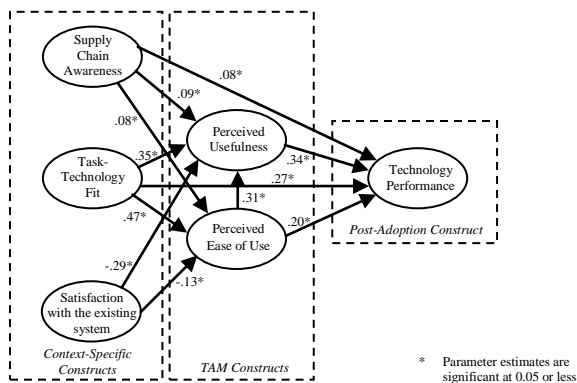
Supply Chain Awareness

.08*

.09*

.08*

Perceived Usefulness

Task-Technology Fit

.35*

.34*

Technology Performance

.27*

.31*

.47*

Perceived Ease of Use

.20*

Post-Adoption Construct

-.29*

-.13*

Satisfaction with the existing system

Context-Specific Constructs

TAM Constructs

* Parameter estimates are significant at 0.05 or less